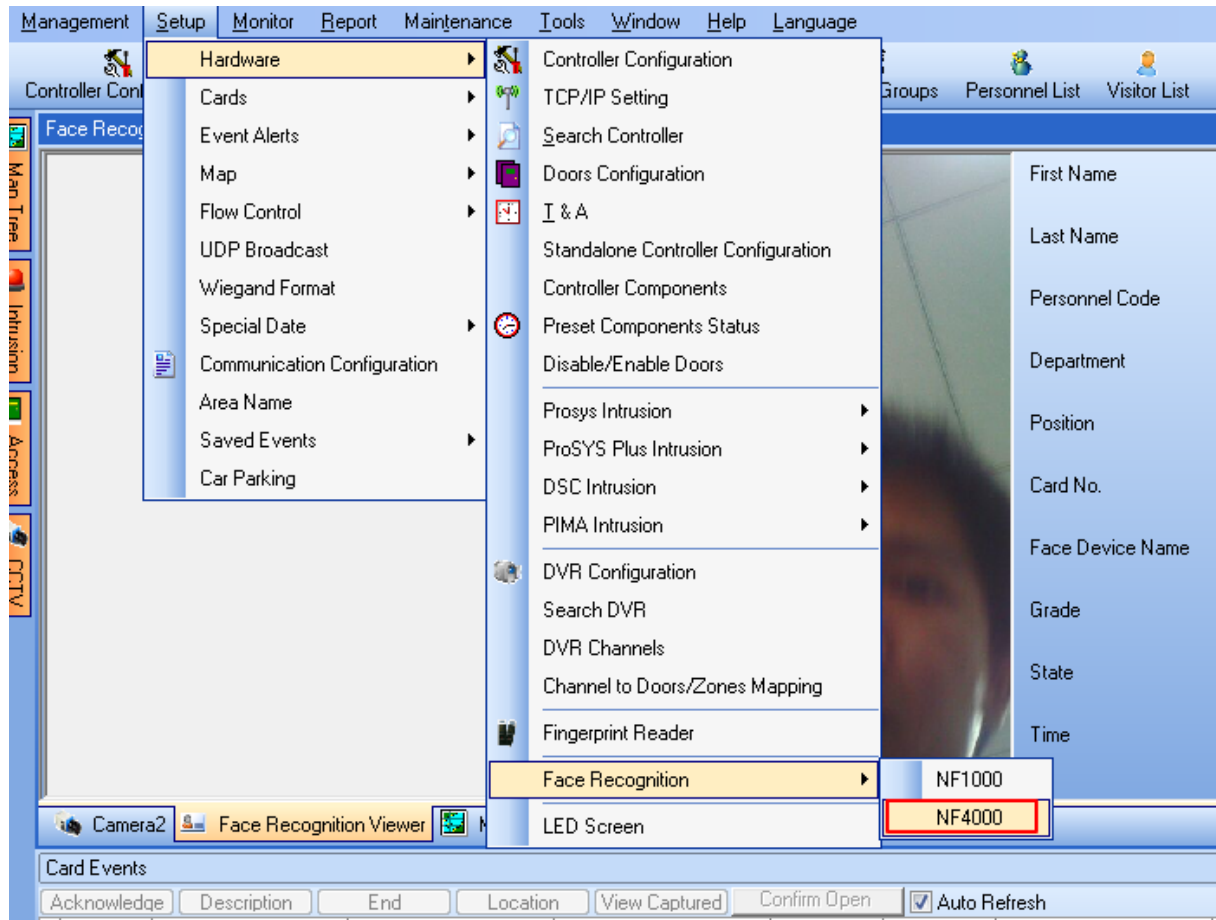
Management Setup Monitor Report Maintenance Tools Window Help Language

Controller Con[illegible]

Groups Personnel List Visitor List

Face Recog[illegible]

Map Tree

Intrusion

Access

CCTV

Hardware
Cards
Event Alerts
Map
Flow Control
UDP Broadcast
Wiegand Format
Special Date
Communication Configuration
Area Name
Saved Events
Car Parking

Controller Configuration
TCP/IP Setting
Search Controller
Doors Configuration
T & A
Standalone Controller Configuration
Controller Components
Preset Components Status
Disable/Enable Doors
Prosys Intrusion
ProSYS Plus Intrusion
DSC Intrusion
PIMA Intrusion
DVR Configuration
Search DVR
DVR Channels
Channel to Doors/Zones Mapping
Fingerprint Reader
Face Recognition
LED Screen

NF1000
NF4000

First Name
Last Name
Personnel Code
Department
Position
Card No.
Face Device Name
Grade
State
Time

Camera2 Face Recognition Viewer M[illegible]

Card Events

Acknowledge Description End Location View Captured Confirm Open Auto Refresh